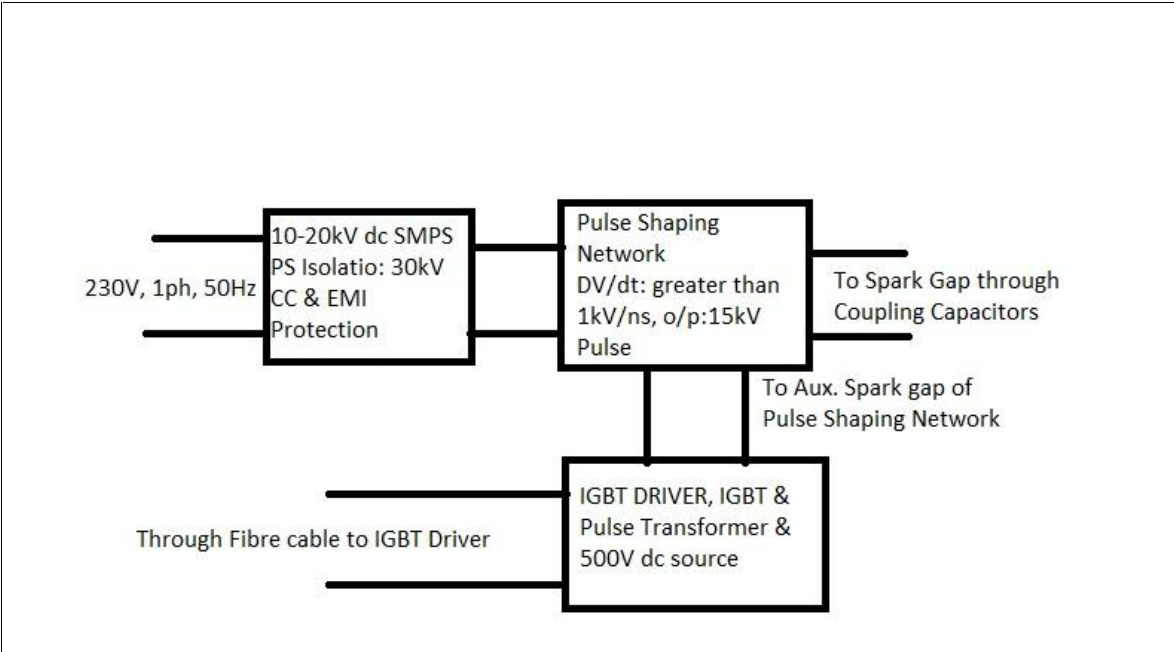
230V, 1ph, 50Hz

10-20kV dc SMPS
PS Isolatio: 30kV
CC & EMI
Protection

Pulse Shaping
Network
DV/dt: greater than
1kV/ns, o/p:15kV
Pulse

To Spark Gap through
Coupling Capacitors

To Aux. Spark gap of
Pulse Shaping Network

Through Fibre cable to IGBT Driver

IGBT DRIVER, IGBT &
Pulse Transformer &
500V dc source